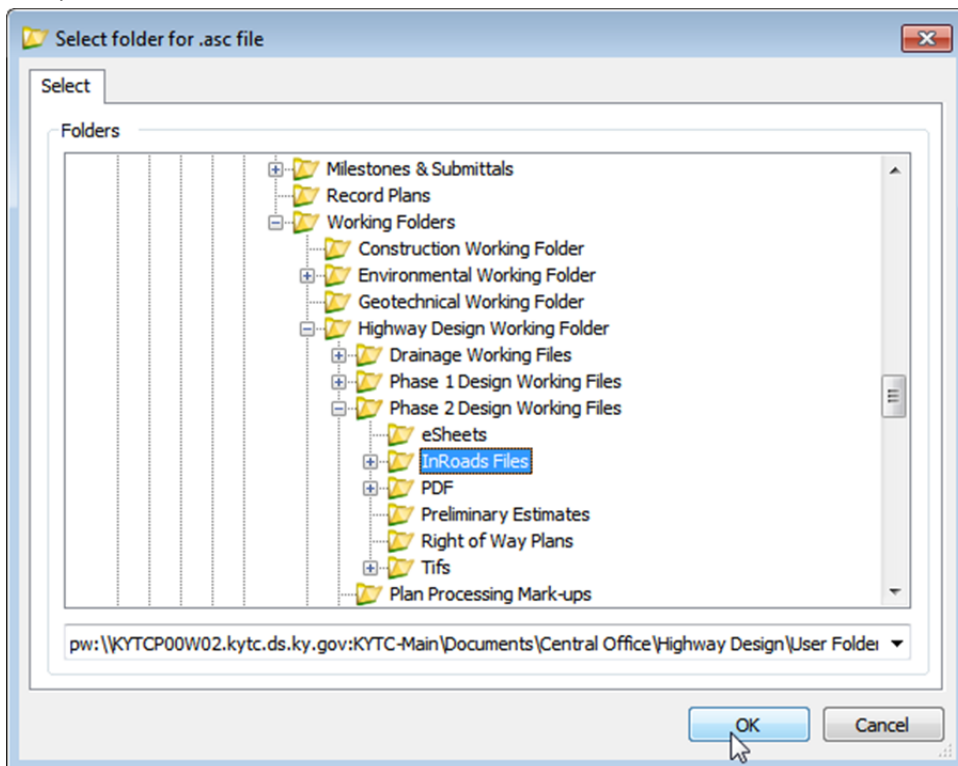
Select folder for .asc file

Select

Folders

Milestones & Submittals
Record Plans
Working Folders
Construction Working Folder
Environmental Working Folder
Geotechnical Working Folder
Highway Design Working Folder
Drainage Working Files
Phase 1 Design Working Files
Phase 2 Design Working Files
eSheets
InRoads Files
PDF
Preliminary Estimates
Right of Way Plans
Tifs
Plan Processing Mark-ups

pw:\\KYTCP00W02.kytc.ds.ky.gov:KYTC-Main\Documents\Central Office\Highway Design\User Folder

OK
Cancel